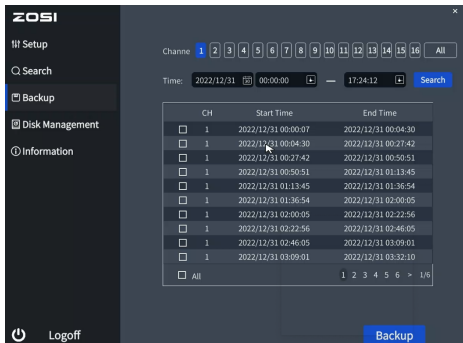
ZOSI

Setup

Search

Backup

Disk Management

Information

Logoff

×

Channe 1 2 3 4 5 6 7 8 9 10 11 12 13 14 15 16 All

Time: 2022/12/31 00:00:00 — 17:24:12 Search

| | CH | Start Time | End Time |
|---|---|---|---|
| ☐ | 1 | 2022/12/31 00:00:07 | 2022/12/31 00:04:30 |
| ☐ | 1 | 2022/12/31 00:04:30 | 2022/12/31 00:27:42 |
| ☐ | 1 | 2022/12/31 00:27:42 | 2022/12/31 00:50:51 |
| ☐ | 1 | 2022/12/31 00:50:51 | 2022/12/31 01:13:45 |
| ☐ | 1 | 2022/12/31 01:13:45 | 2022/12/31 01:36:54 |
| ☐ | 1 | 2022/12/31 01:36:54 | 2022/12/31 02:00:05 |
| ☐ | 1 | 2022/12/31 02:00:05 | 2022/12/31 02:22:56 |
| ☐ | 1 | 2022/12/31 02:22:56 | 2022/12/31 02:46:05 |
| ☐ | 1 | 2022/12/31 02:46:05 | 2022/12/31 03:09:01 |
| ☐ | 1 | 2022/12/31 03:09:01 | 2022/12/31 03:32:10 |

☐ All

1 2 3 4 5 6 > 1/6

Backup